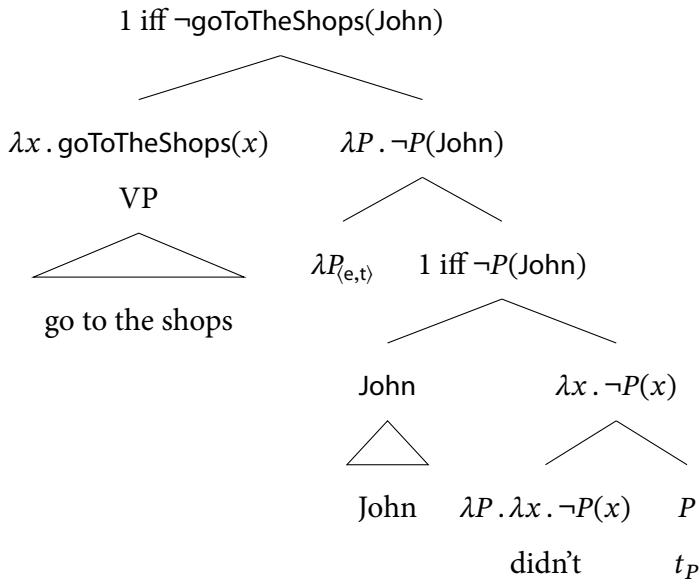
1 iff $\neg$goToTheShops(John)

$\lambda x$ . goToTheShops($x$)

VP

go to the shops

$\lambda P$ . $\neg P$(John)

$\lambda P_{\langle e,t\rangle}$

1 iff $\neg P$(John)

John

John

$\lambda x$ . $\neg P(x)$

$\lambda P$ . $\lambda x$ . $\neg P(x)$

didn't

$P$

$t_P$